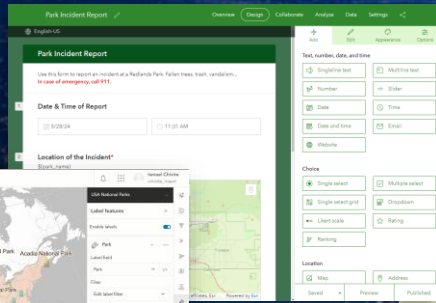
Park Incident Report

Overview Design Collaborate Analyze Data Settings

English-US

Park Incident Report

Use this form to report an incident at a Redlands Park. Fallen trees, trash, vandalism...
In case of emergency, call 911.

1 Date & Time of Report

5/28/24
11:31 AM

2 Location of the Incident*
${park_name}

Add Edit Appearance Options

Text, number, date, and time

Singleline text
Multiline text
Number
Slider
Date
Time
Date and time
Email
Website

Choice

Single select
Multiple select
Single select grid
Dropdown
Likert scale
Rating
Ranking

Location

Map
Address

Saved Preview Published

USA National Parks
Ismael Chivite
Label features
Enable labels
Park
Label field
Park
Filter
Edit label filter
Acadia National Park
Powered by Esri